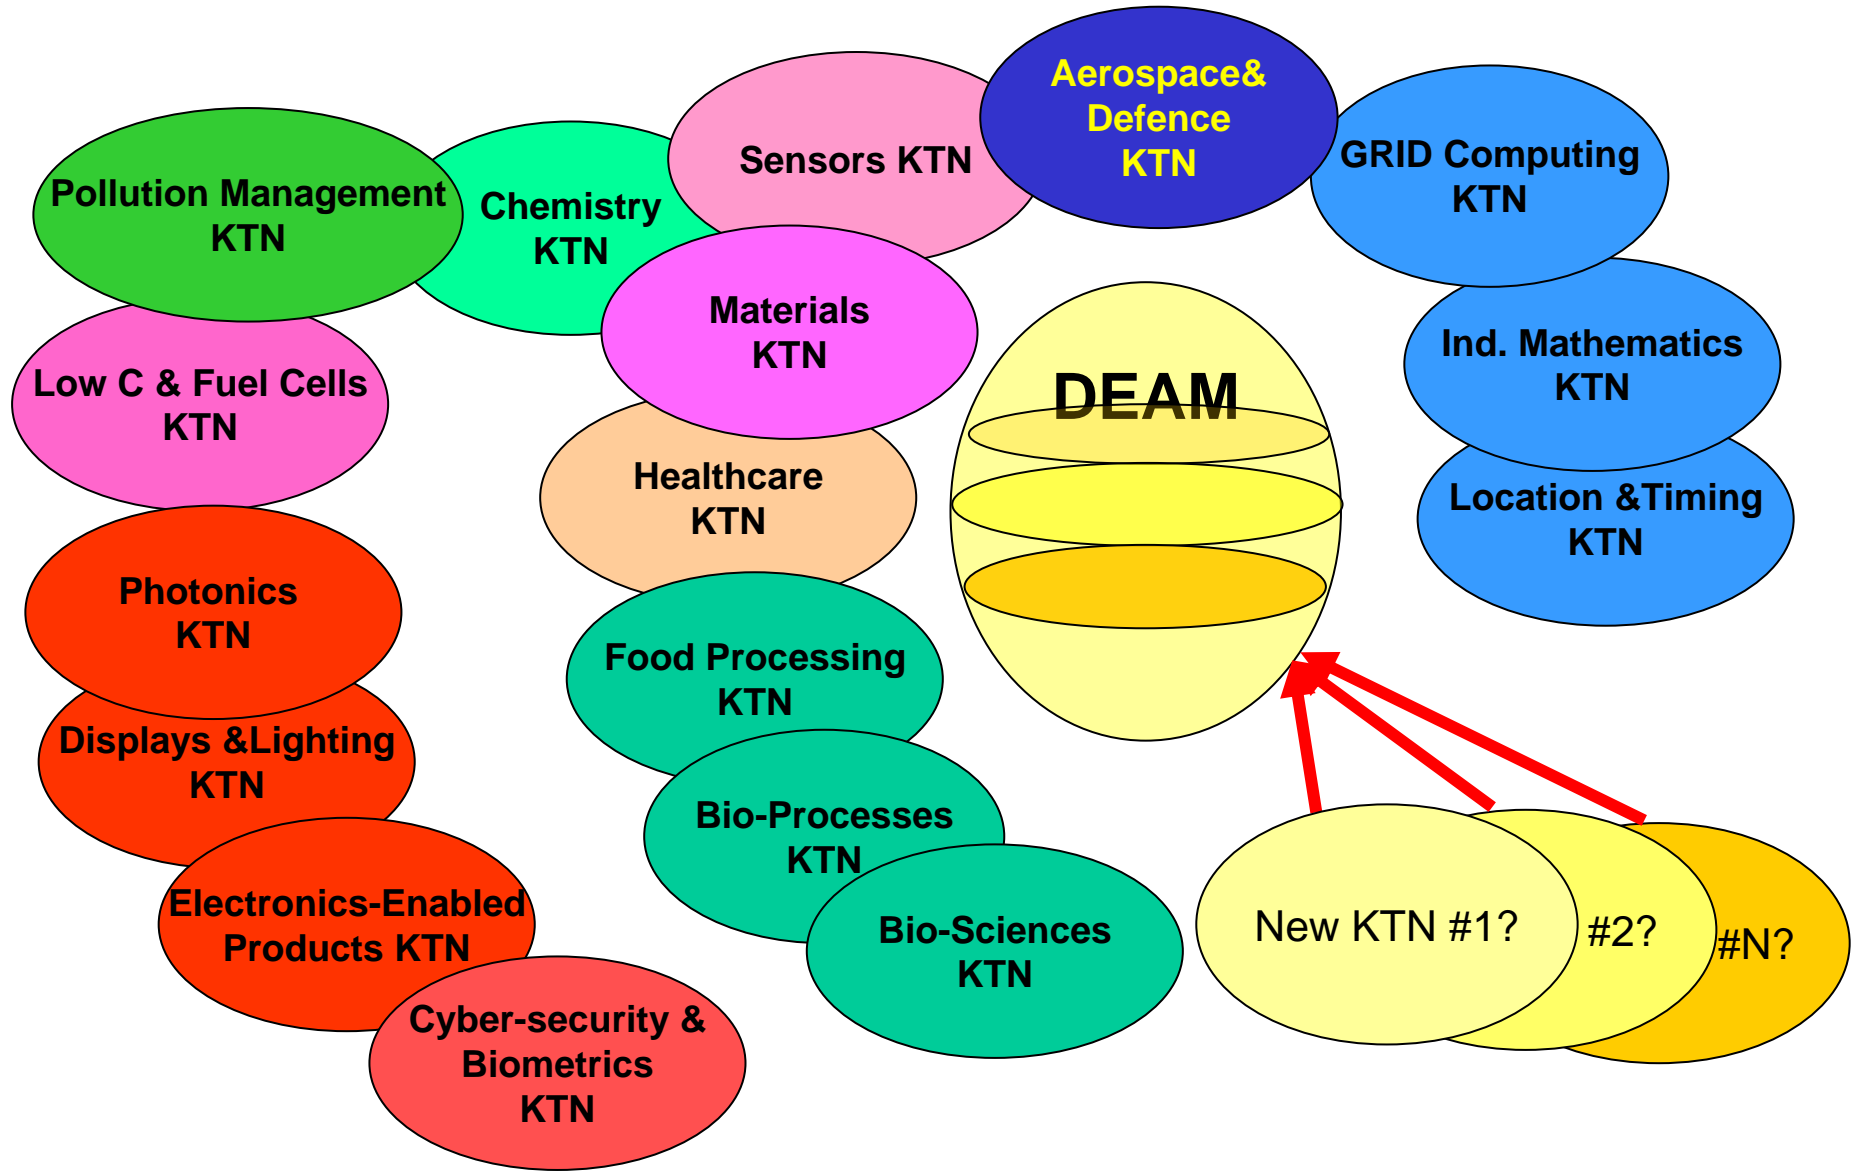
Pollution Management KTN

Chemistry KTN

Sensors KTN

Aerospace& Defence KTN

GRID Computing KTN

Materials KTN

Low C & Fuel Cells KTN

DEAM

Ind. Mathematics KTN

Healthcare KTN

Location &Timing KTN

Photonics KTN

Food Processing KTN

Displays &Lighting KTN

Bio-Processes KTN

Electronics-Enabled Products KTN

Bio-Sciences KTN

New KTN #1?

#2?

#N?

Cyber-security & Biometrics KTN